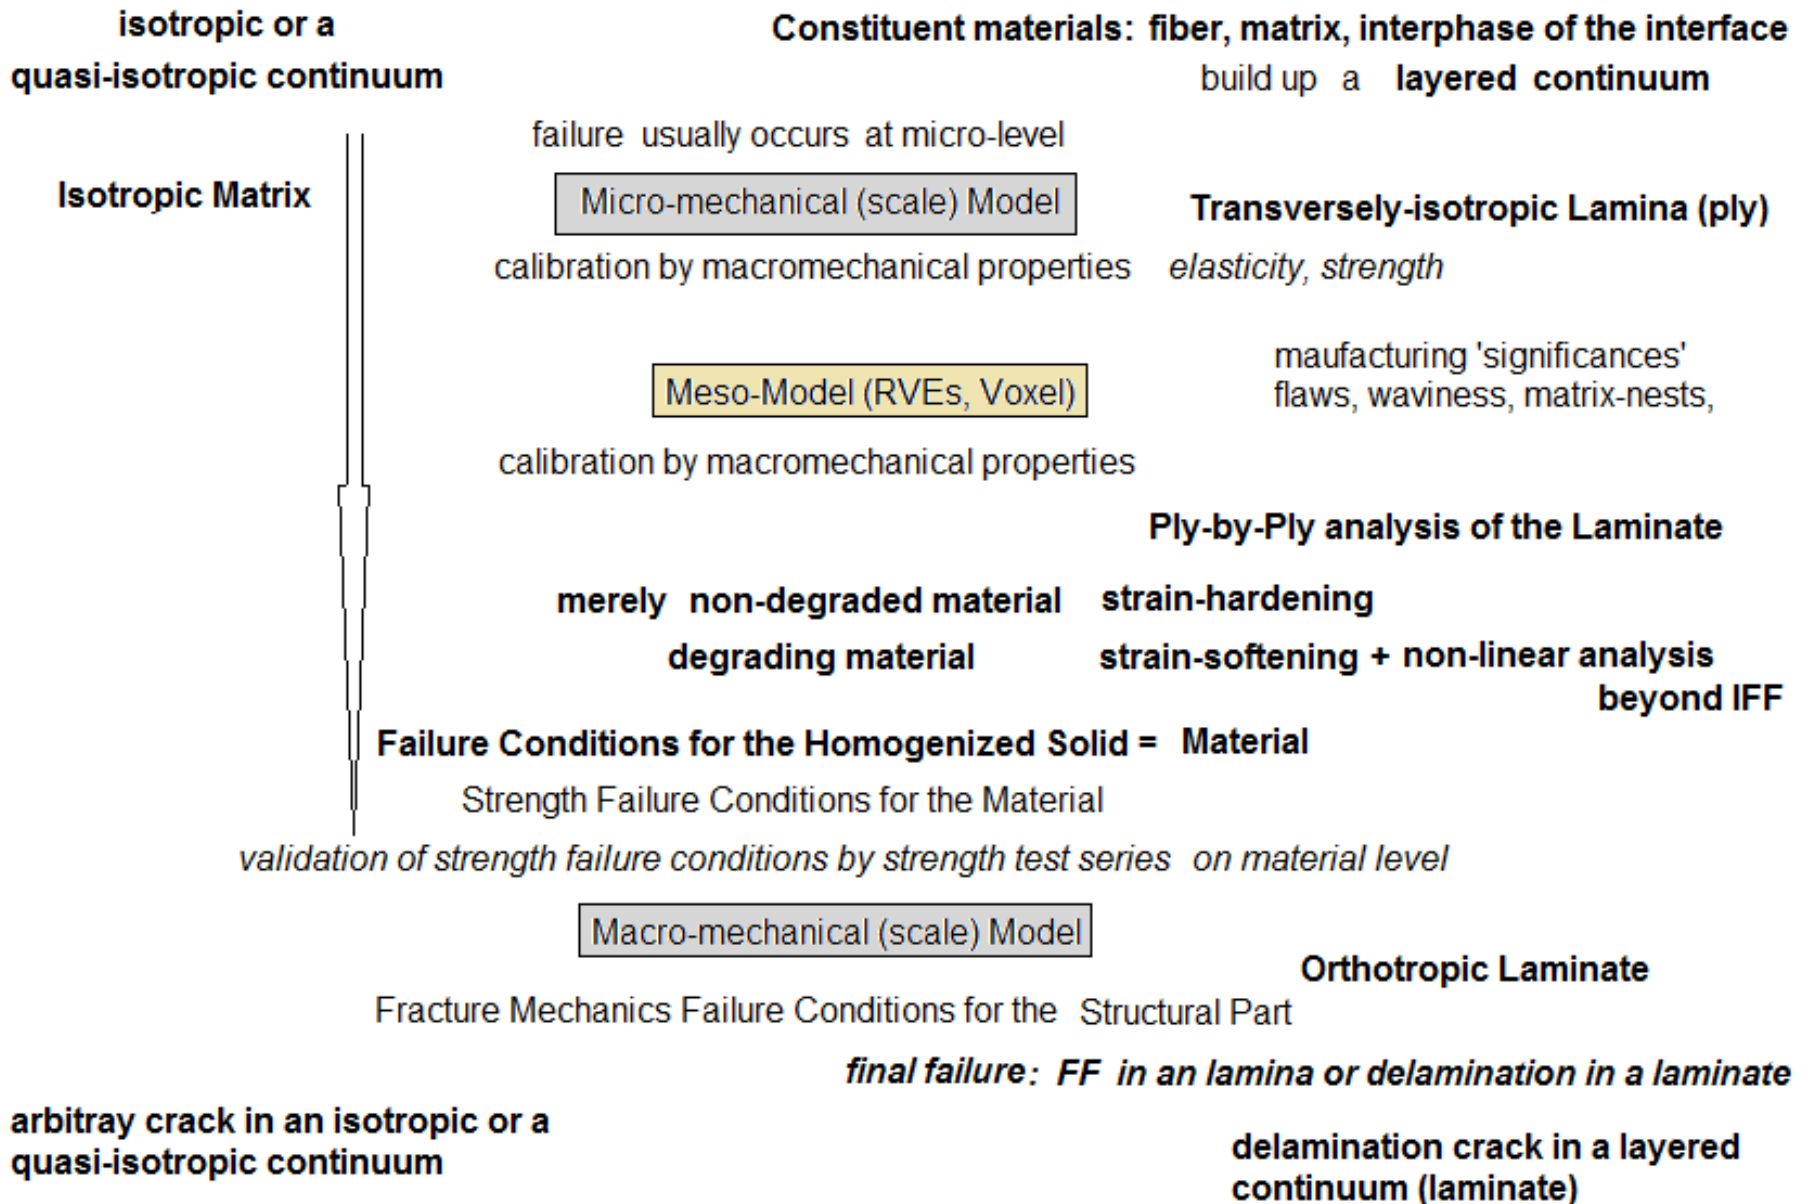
isotropic or a quasi-isotropic continuum

Constituent materials: fiber, matrix, interphase of the interface build up a layered continuum

failure usually occurs at micro-level

Isotropic Matrix

Micro-mechanical (scale) Model

Transversely-isotropic Lamina (ply)

calibration by macromechanical properties elasticity, strength

maufacturing 'significances' flaws, waviness, matrix-nests,

Meso-Model (RVEs, Voxel)

calibration by macromechanical properties

Ply-by-Ply analysis of the Laminate

merely non-degraded material strain-hardening

degrading material strain-softening + non-linear analysis beyond IFF

Failure Conditions for the Homogenized Solid = Material

Strength Failure Conditions for the Material

validation of strength failure conditions by strength test series on material level

Macro-mechanical (scale) Model

Orthotropic Laminate

Fracture Mechanics Failure Conditions for the Structural Part

final failure: FF in an lamina or delamination in a laminate

arbitray crack in an isotropic or a quasi-isotropic continuum

delamination crack in a layered continuum (laminate)